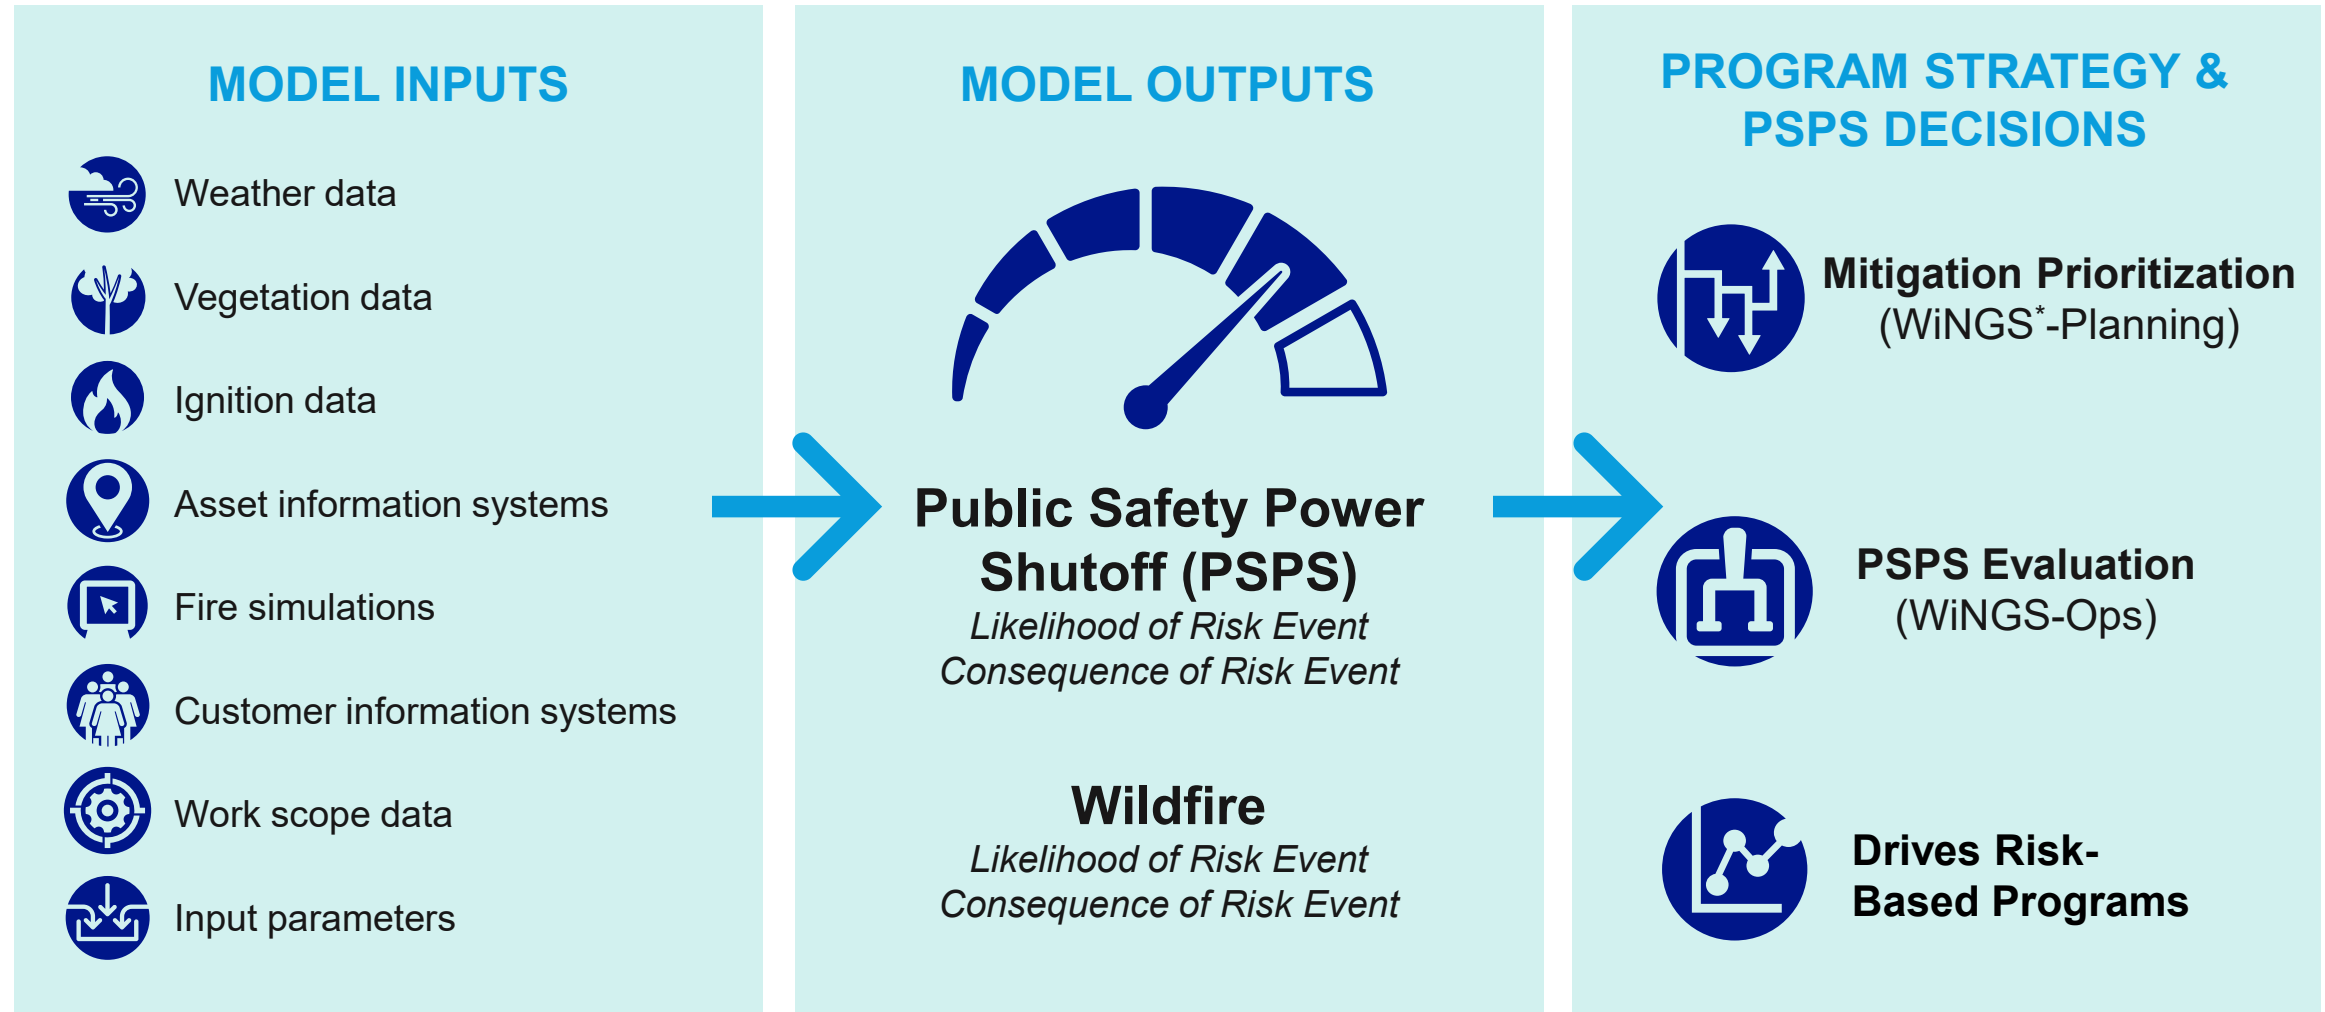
MODEL INPUTS

Weather data

Vegetation data

Ignition data

Asset information systems

Fire simulations

Customer information systems

Work scope data

Input parameters

MODEL OUTPUTS

Public Safety Power Shutoff (PSPS)
*Likelihood of Risk Event*
*Consequence of Risk Event*

Wildfire
*Likelihood of Risk Event*
*Consequence of Risk Event*

PROGRAM STRATEGY & PSPS DECISIONS

Mitigation Prioritization
(WiNGS*-Planning)

PSPS Evaluation
(WiNGS-Ops)

Drives Risk-Based Programs